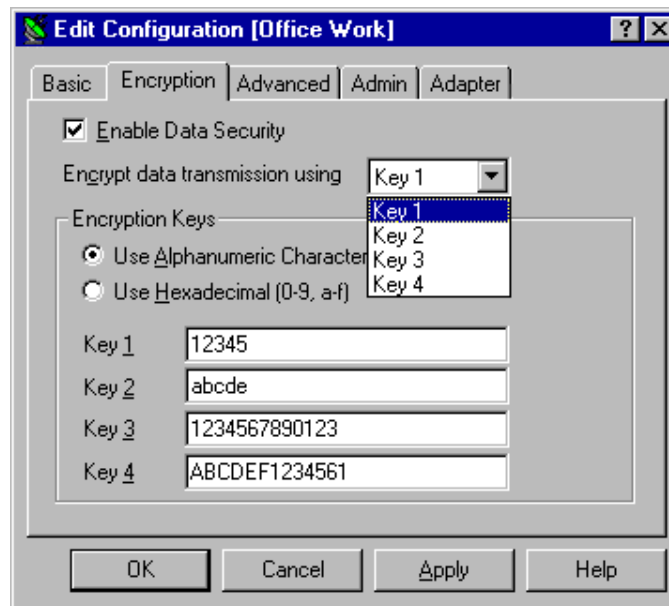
Edit Configuration [Office Work]

? ×

Basic | Encryption | Advanced | Admin | Adapter

Enable Data Security

Encrypt data transmission using Key 1

Key 1
Key 2
Key 3
Key 4

Encryption Keys

Use Alphanumeric Character

Use Hexadecimal (0-9, a-f)

| | |
|---|---|
| Key 1 | 12345 |
| Key 2 | abcde |
| Key 3 | 1234567890123 |
| Key 4 | ABCDEF1234561 |

OK | Cancel | Apply | Help